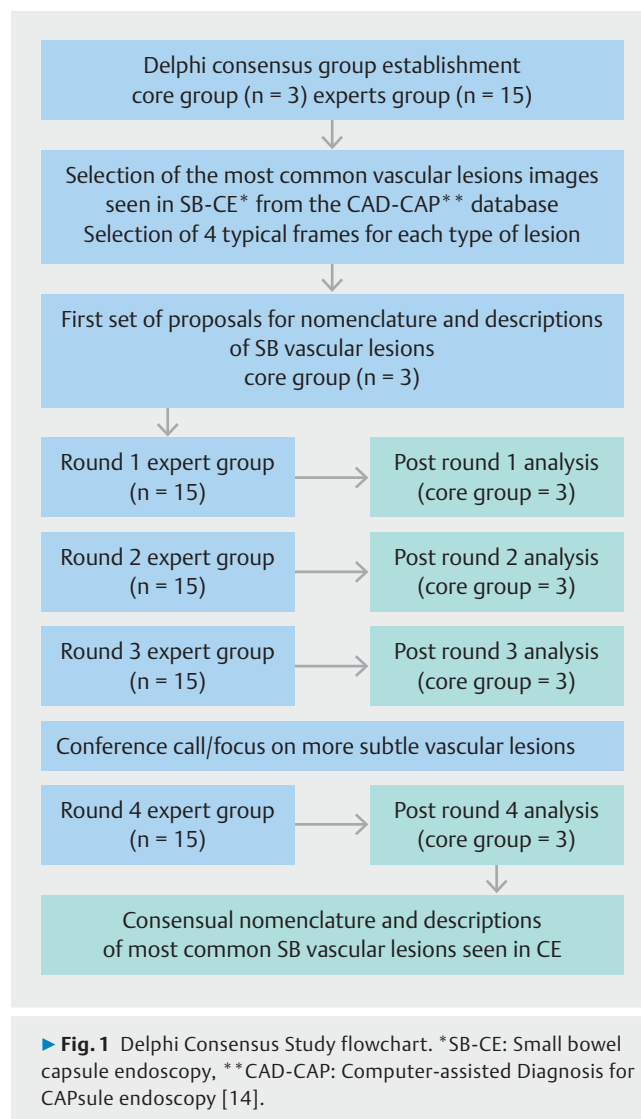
Delphi consensus group establishment
core group (n = 3) experts group (n = 15)

Selection of the most common vascular lesions images seen in SB-CE* from the CAD-CAP** database
Selection of 4 typical frames for each type of lesion

First set of proposals for nomenclature and descriptions of SB vascular lesions
core group (n = 3)

Round 1 expert group (n = 15)

Post round 1 analysis (core group = 3)

Round 2 expert group (n = 15)

Post round 2 analysis (core group = 3)

Round 3 expert group (n = 15)

Post round 3 analysis (core group = 3)

Conference call/focus on more subtle vascular lesions

Round 4 expert group (n = 15)

Post round 4 analysis (core group = 3)

Consensual nomenclature and descriptions of most common SB vascular lesions seen in CE

► Fig. 1 Delphi Consensus Study flowchart. *SB-CE: Small bowel capsule endoscopy, **CAD-CAP: Computer-assisted Diagnosis for CAPsule endoscopy [14].